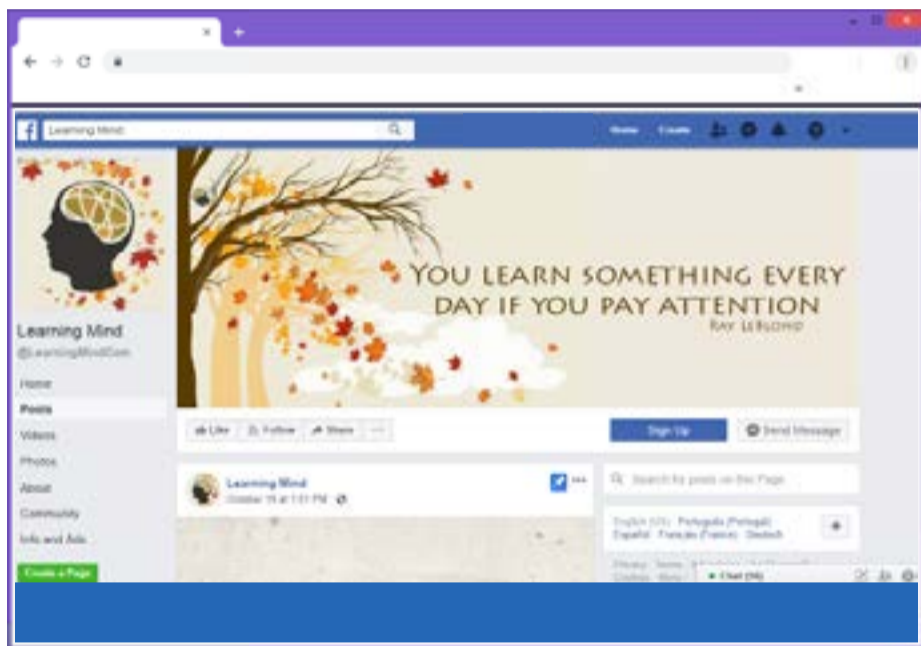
Learning Mind

Home Create

YOU LEARN SOMETHING EVERY DAY IF YOU PAY ATTENTION
RAY LEBLOND

Learning Mind
@LearningMindCom

Home
Posts
Videos
Photos
About
Community
Info and Ads
Create a Page

Like Follow Share ···

Sign Up
Send Message

Learning Mind
October 15 at 1:51 PM

Search for posts on this Page

English (US) Português (Portugal) Español Français (France) Deutsch

Privacy Terms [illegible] Cookies More

Chat (56)